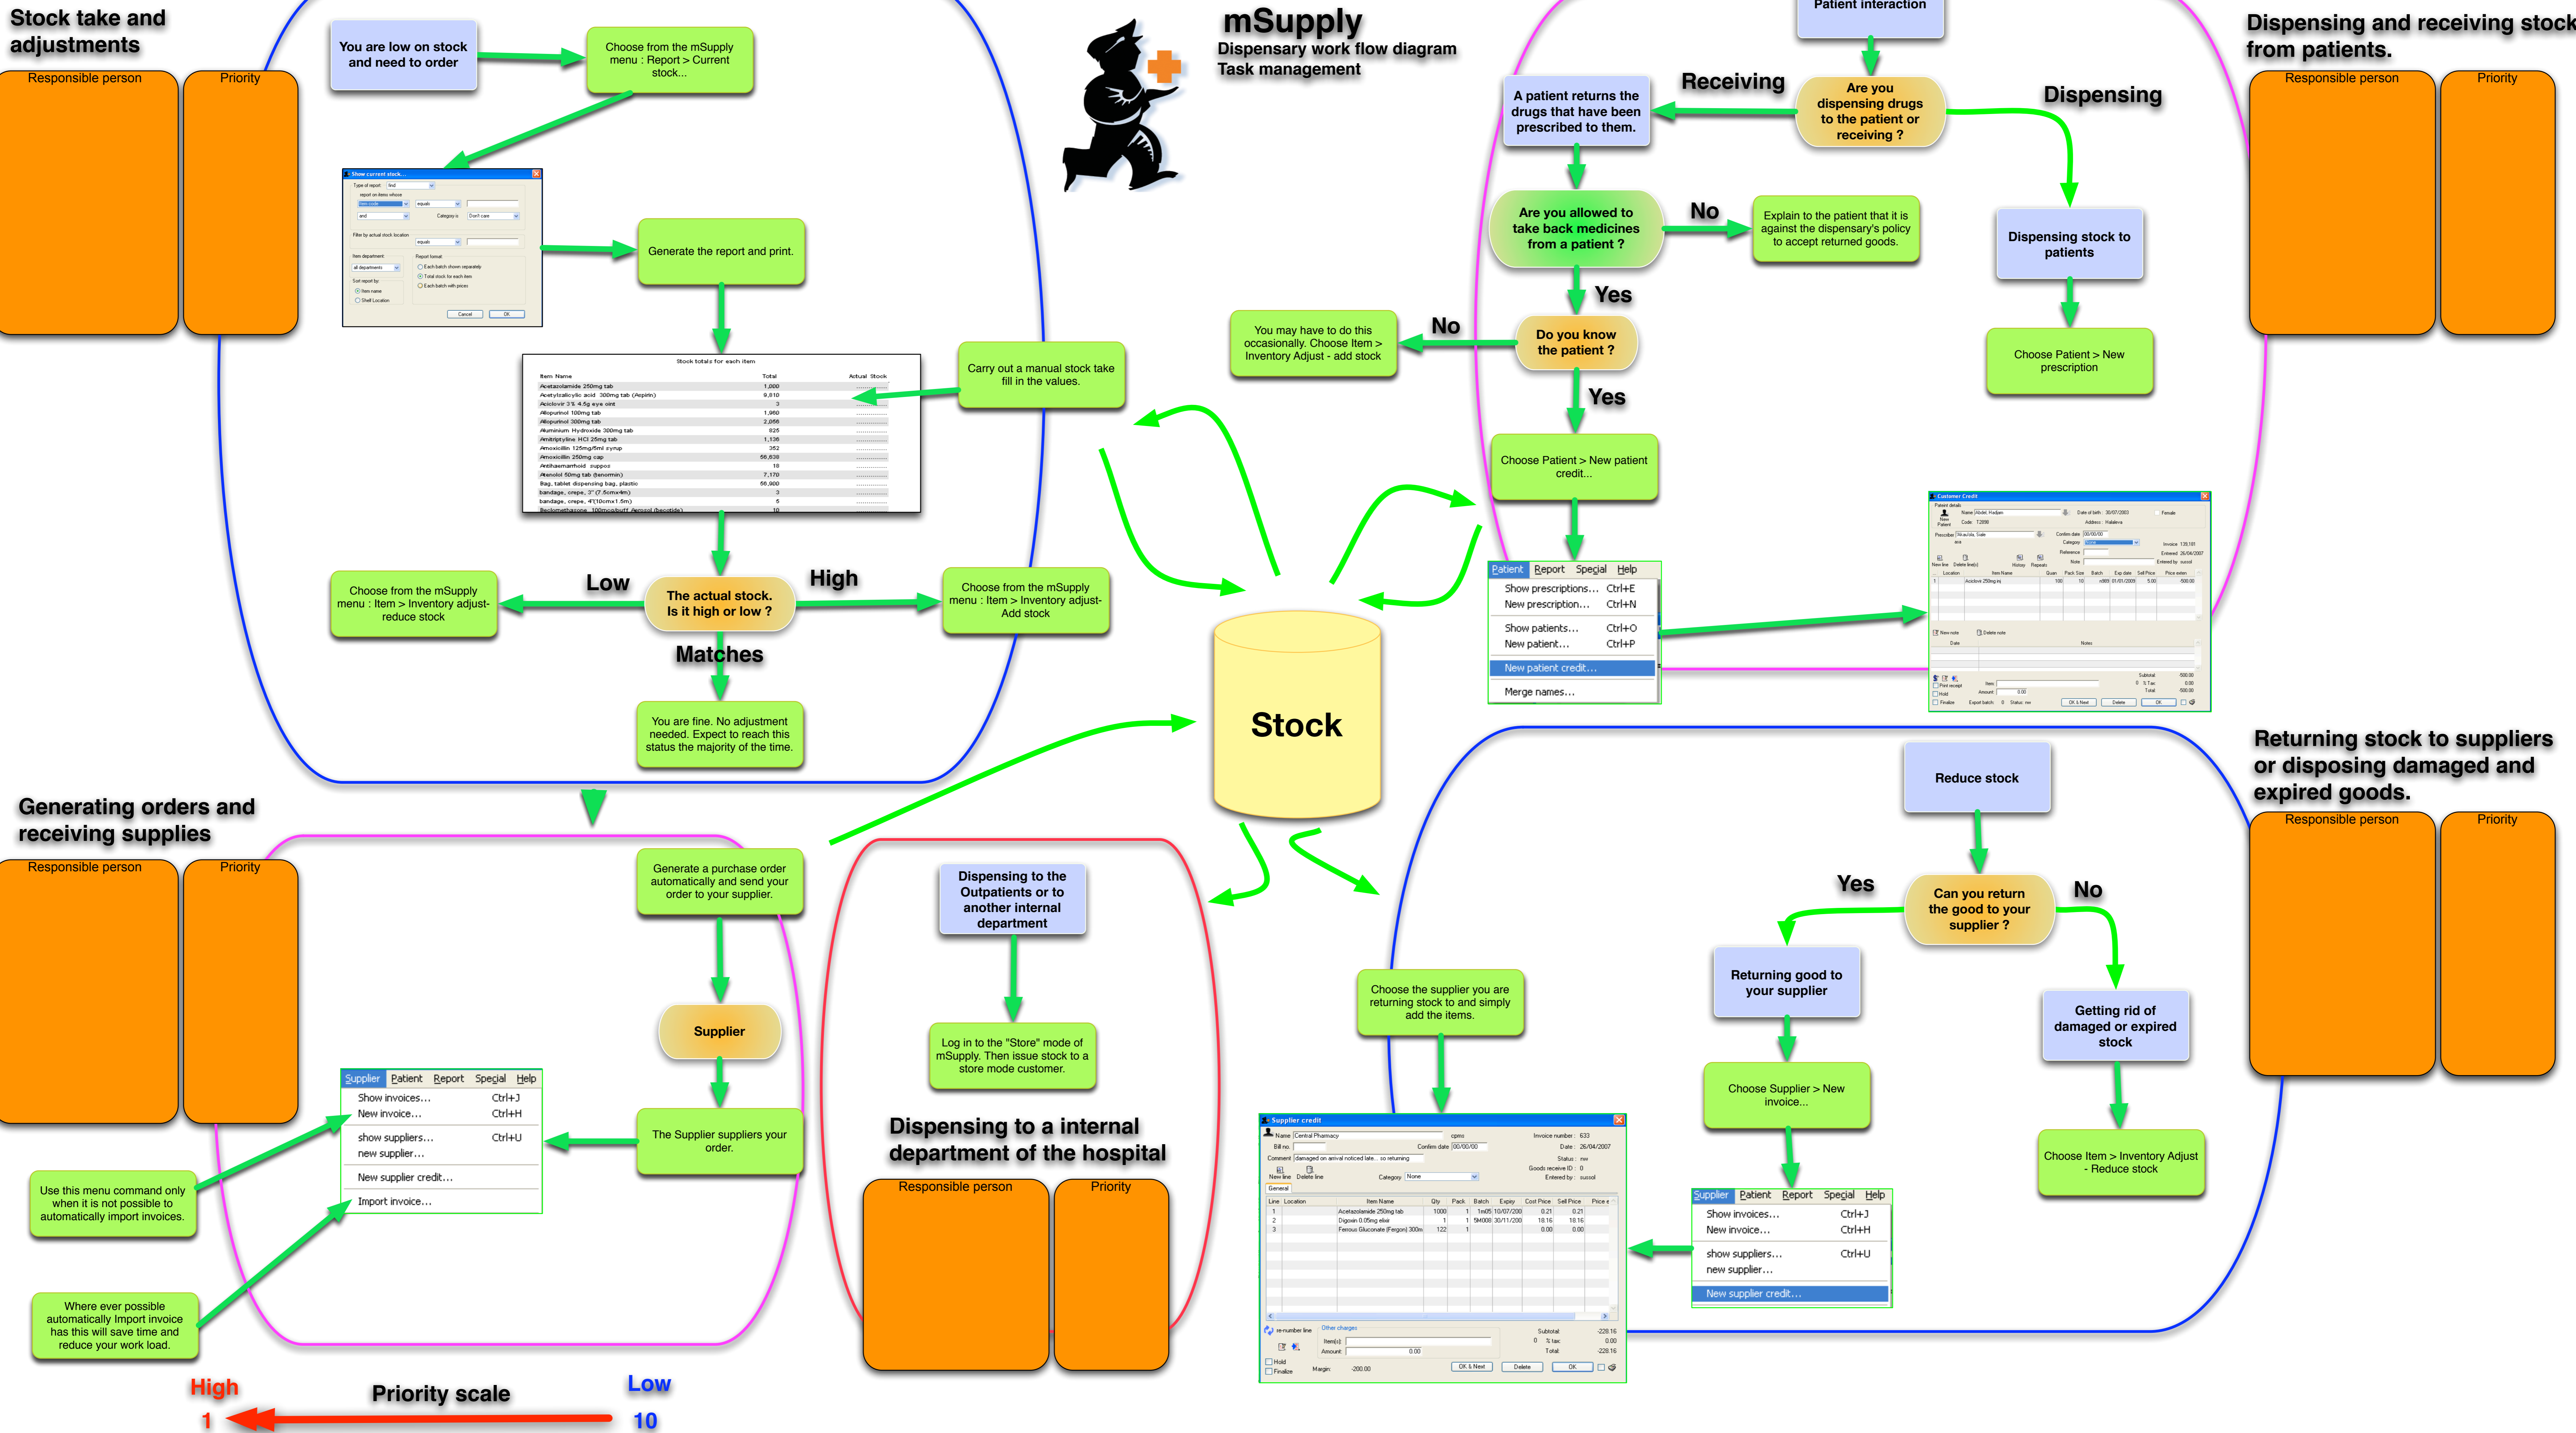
Stock take and adjustments

Responsible person

Priority

You are low on stock and need to order

Choose from the mSupply menu : Report > Current stock...

Generate the report and print.

Carry out a manual stock take fill in the values.

The actual stock. Is it high or low ?

Low

High

Choose from the mSupply menu : Item > Inventory adjust- reduce stock

Choose from the mSupply menu : Item > Inventory adjust- Add stock

Matches

You are fine. No adjustment needed. Expect to reach this status the majority of the time.

mSupply
Dispensary work flow diagram
Task management

Patient interaction

Receiving

Dispensing

Are you dispensing drugs to the patient or receiving ?

A patient returns the drugs that have been prescribed to them.

Are you allowed to take back medicines from a patient ?

No

Explain to the patient that it is against the dispensary's policy to accept returned goods.

Yes

Do you know the patient ?

No

You may have to do this occasionally. Choose Item > Inventory Adjust - add stock

Yes

Choose Patient > New patient credit...

Dispensing stock to patients

Choose Patient > New prescription

Dispensing and receiving stock from patients.

Responsible person

Priority

Patient Report Special Help
Show prescriptions... Ctrl+E
New prescription... Ctrl+N
Show patients... Ctrl+O
New patient... Ctrl+P
New patient credit...
Merge names...

Stock

Generating orders and receiving supplies

Responsible person

Priority

Generate a purchase order automatically and send your order to your supplier.

Supplier

The Supplier suppliers your order.

Supplier Patient Report Special Help
Show invoices... Ctrl+J
New invoice... Ctrl+H
show suppliers... Ctrl+U
new supplier...
New supplier credit...
Import invoice...

Use this menu command only when it is not possible to automatically import invoices.

Where ever possible automatically Import invoice has this will save time and reduce your work load.

High
1

Priority scale

Low
10

Dispensing to the Outpatients or to another internal department

Log in to the "Store" mode of mSupply. Then issue stock to a store mode customer.

Dispensing to a internal department of the hospital

Responsible person

Priority

Returning stock to suppliers or disposing damaged and expired goods.

Responsible person

Priority

Reduce stock

Can you return the good to your supplier ?

Yes

No

Returning good to your supplier

Getting rid of damaged or expired stock

Choose Supplier > New invoice...

Choose Item > Inventory Adjust - Reduce stock

Choose the supplier you are returning stock to and simply add the items.

Supplier Patient Report Special Help
Show invoices... Ctrl+J
New invoice... Ctrl+H
show suppliers... Ctrl+U
new supplier...
New supplier credit...